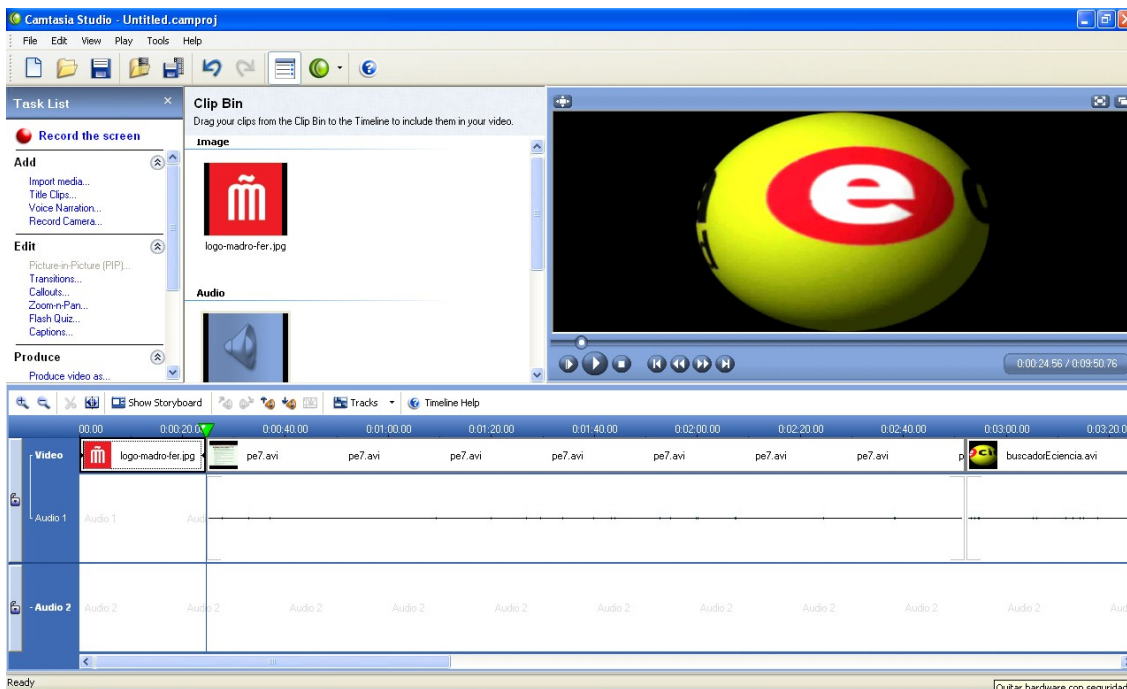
Camtasia Studio - Untitled.camproj

File Edit View Play Tools Help

Task List

Record the screen

Add

Import media...
Title Clips...
Voice Narration...
Record Camera...

Edit

Picture-in-Picture (PIP)...
Transitions...
Callouts...
Zoom-n-Pan...
Flash Quiz...
Captions...

Produce

Produce video as...

Clip Bin

Drag your clips from the Clip Bin to the Timeline to include them in your video.

Image

logo-madro-fer.jpg

Audio

0:00:24:56 / 0:09:50:76

Show Storyboard

Tracks

Timeline Help

00:00 0:00:20:00 0:00:40:00 0:01:00:00 0:01:20:00 0:01:40:00 0:02:00:00 0:02:20:00 0:02:40:00 0:03:00:00 0:03:20:0

Video

logo-madro-fer.jpg

pe7.avi pe7.avi pe7.avi pe7.avi pe7.avi pe7.avi pe7.avi

p

buscadorEciencia.avi

Audio 1

Audio 1

Aud

Audio 2

Audio 2 Audio 2 Audio 2 Audio 2 Audio 2 Audio 2 Audio 2 Audio 2 Audio 2 Audio 2 Audio 2 Aud

Ready

Quitar hardware con seguridad